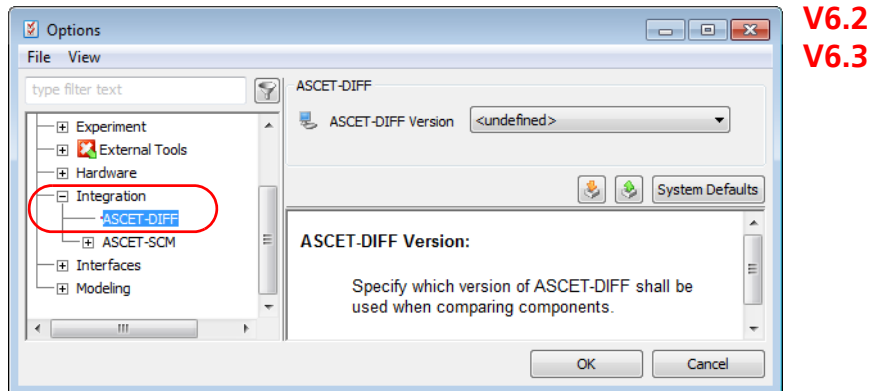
Options

File View

type filter text

Experiment
External Tools
Hardware
Integration
ASCET-DIFF
ASCET-SCM
Interfaces
Modeling

ASCET-DIFF

ASCET-DIFF Version <undefined>

System Defaults

ASCET-DIFF Version:

Specify which version of ASCET-DIFF shall be used when comparing components.

OK Cancel

V6.2
V6.3